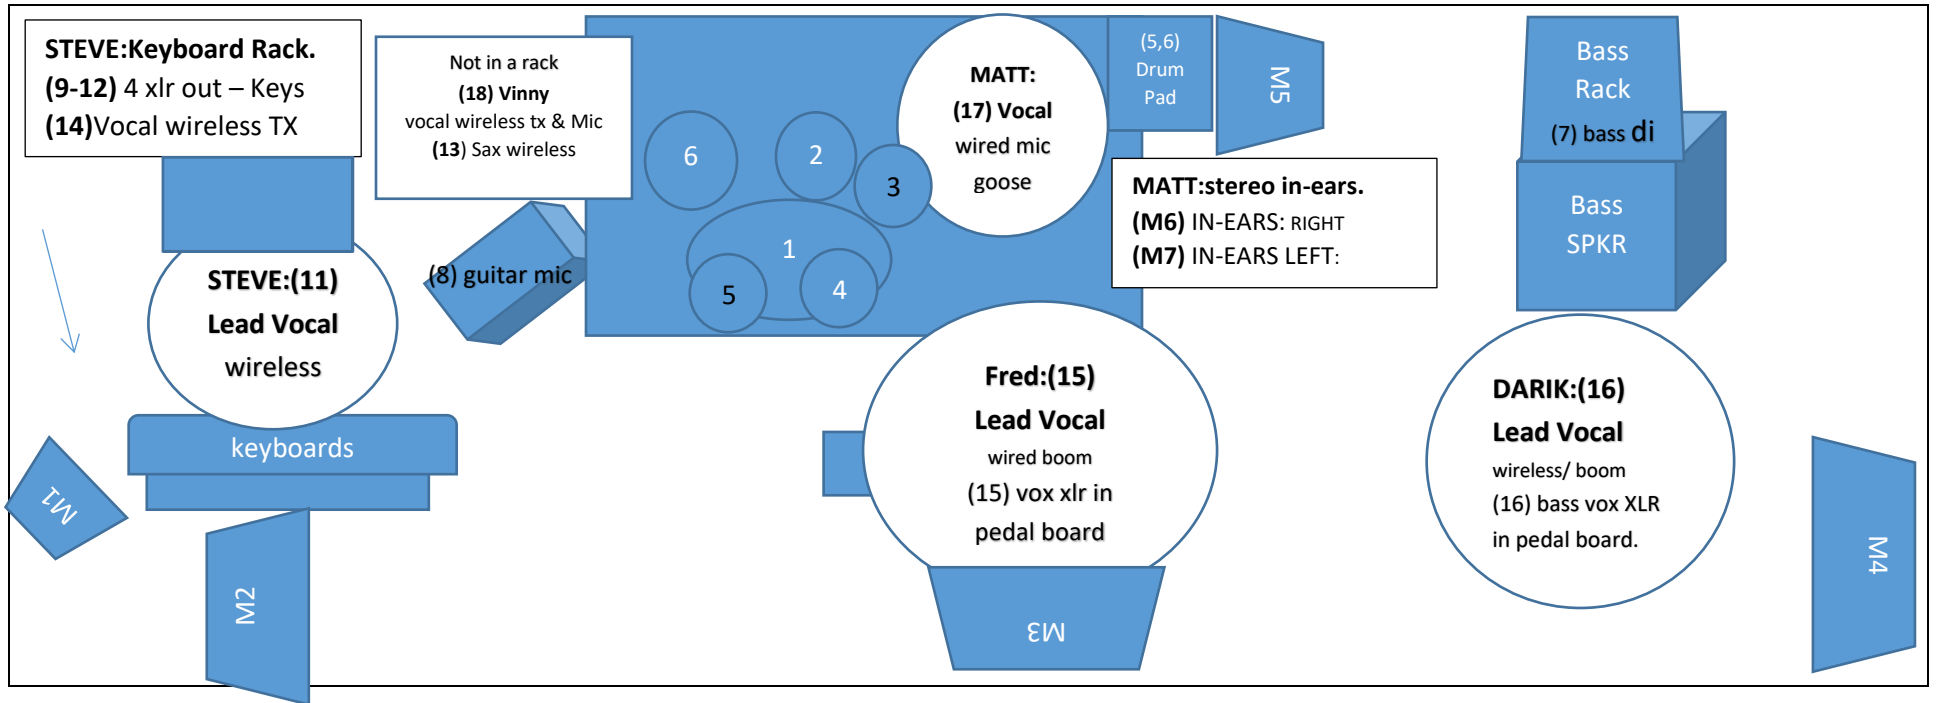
STEVE:Keyboard Rack.
(9-12) 4 xlr out – Keys
(14)Vocal wireless TX

Not in a rack
(18) Vinny
vocal wireless tx & Mic
(13) Sax wireless

6
2
3
1
5
4

MATT:
(17) Vocal
wired mic
goose

(5,6)
Drum
Pad

M5

Bass
Rack
(7) bass di

Bass
SPKR

MATT:stereo in-ears.
(M6) IN-EARS: RIGHT
(M7) IN-EARS LEFT:

STEVE:(11)
Lead Vocal
wireless

(8) guitar mic

keyboards

M1

M2

Fred:(15)
Lead Vocal
wired boom
(15) vox xlr in
pedal board

M3

DARIK:(16)
Lead Vocal
wireless/ boom
(16) bass vox XLR
in pedal board.

M4